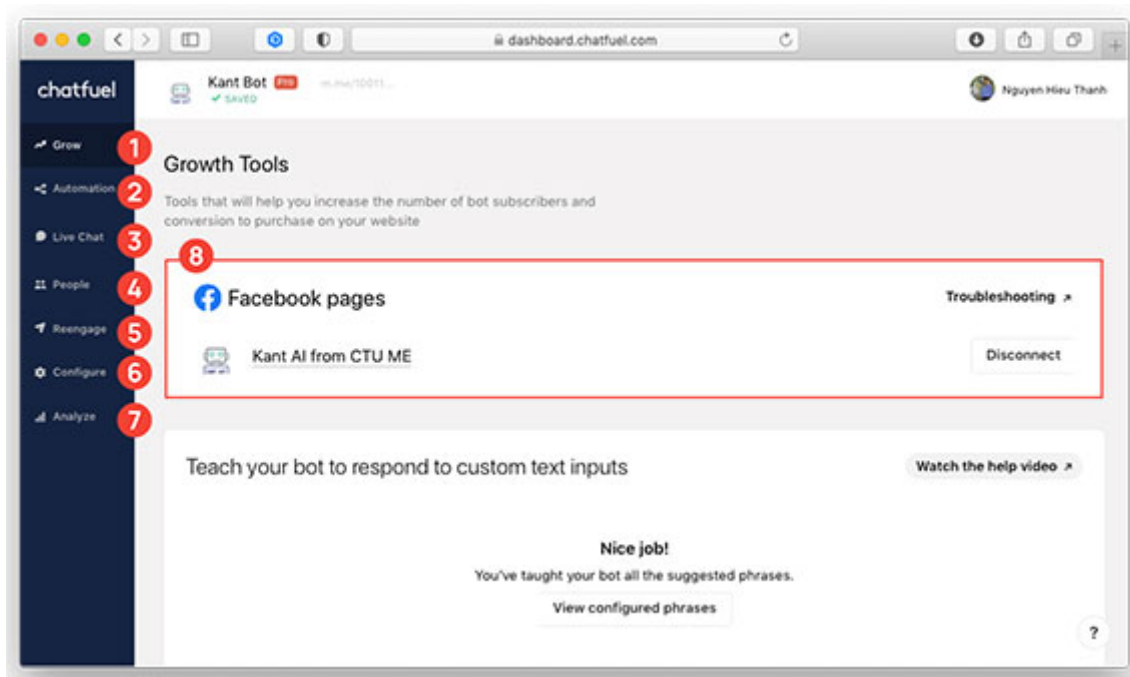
dashboard.chatfuel.com

chatfuel

Kant Bot PRO
✔ SAVED

m.me/10011...

Nguyen Hieu Thanh

Grow
1
Automation
2
Live Chat
3
People
4
Reengage
5
Configure
6
Analyze
7

Growth Tools

Tools that will help you increase the number of bot subscribers and conversion to purchase on your website

8

Facebook pages

Troubleshooting ↗

Kant AI from CTU ME

Disconnect

Teach your bot to respond to custom text inputs

Watch the help video ↗

Nice job!

You've taught your bot all the suggested phrases.

View configured phrases

?